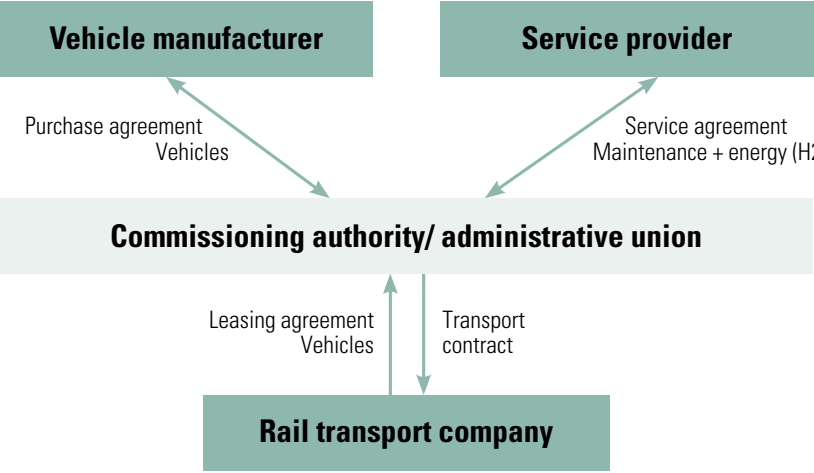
Vehicle manufacturer

Service provider

Purchase agreement
Vehicles

Service agreement
Maintenance + energy (H2

Commissioning authority/ administrative union

Leasing agreement
Vehicles

Transport
contract

Rail transport company